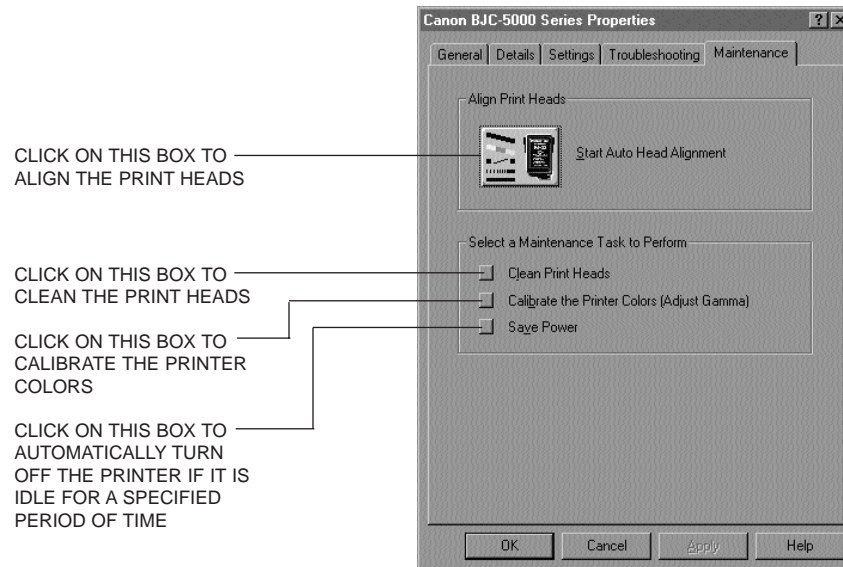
Canon BJC-5000 Series Properties

? ×

General | Details | Settings | Troubleshooting | Maintenance

Align Print Heads

Start Auto Head Alignment

Select a Maintenance Task to Perform

Clean Print Heads

Calibrate the Printer Colors (Adjust Gamma)

Save Power

OK | Cancel | Apply | Help

CLICK ON THIS BOX TO ALIGN THE PRINT HEADS

CLICK ON THIS BOX TO CLEAN THE PRINT HEADS

CLICK ON THIS BOX TO CALIBRATE THE PRINTER COLORS

CLICK ON THIS BOX TO AUTOMATICALLY TURN OFF THE PRINTER IF IT IS IDLE FOR A SPECIFIED PERIOD OF TIME